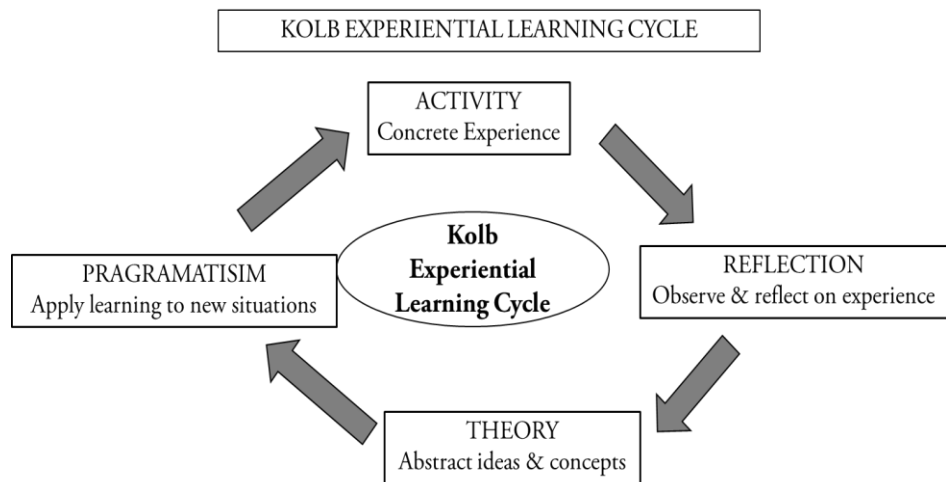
KOLB EXPERIENTIAL LEARNING CYCLE

ACTIVITY
Concrete Experience

PRAGRAMATISIM
Apply learning to new situations

Kolb Experiential Learning Cycle

REFLECTION
Observe & reflect on experience

THEORY
Abstract ideas & concepts